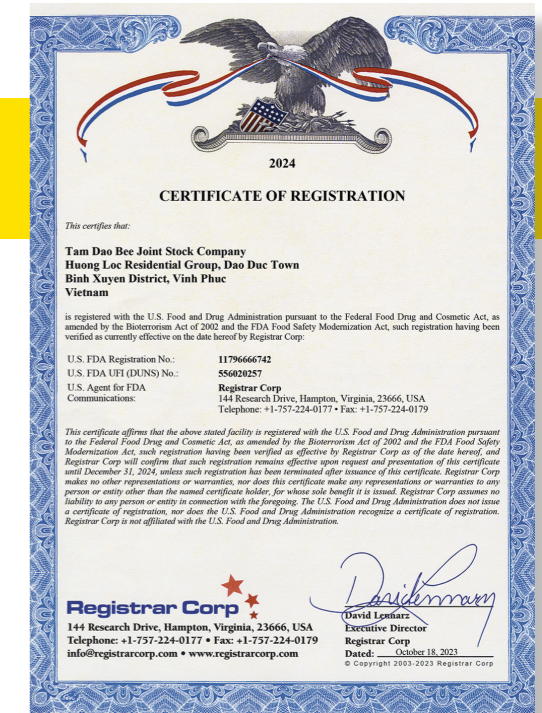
2024

CERTIFICATE OF REGISTRATION

This certifies that:

Tam Dao Bee Joint Stock Company
Huong Loc Residential Group, Dao Duc Town
Binh Xuyen District, Vinh Phuc
Vietnam

is registered with the U.S. Food and Drug Administration pursuant to the Federal Food Drug and Cosmetic Act, as amended by the Bioterrorism Act of 2002 and the FDA Food Safety Modernization Act, such registration having been verified as currently effective on the date hereof by Registrar Corp:

| | |
|---|---|
| U.S. FDA Registration No.: | 11796666742 |
| U.S. FDA UFI (DUNS) No.: | 556020257 |
| U.S. Agent for FDA Communications: | Registrar Corp 144 Research Drive, Hampton, Virginia, 23666, USA Telephone: +1-757-224-0177 • Fax: +1-757-224-0179 |

This certificate affirms that the above stated facility is registered with the U.S. Food and Drug Administration pursuant to the Federal Food Drug and Cosmetic Act, as amended by the Bioterrorism Act of 2002 and the FDA Food Safety Modernization Act, such registration having been verified as effective by Registrar Corp as of the date hereof, and Registrar Corp will confirm that such registration remains effective upon request and presentation of this certificate until December 31, 2024, unless such registration has been terminated after issuance of this certificate. Registrar Corp makes no other representations or warranties, nor does this certificate make any representations or warranties to any person or entity other than the named certificate holder, for whose sole benefit it is issued. Registrar Corp assumes no liability to any person or entity in connection with the foregoing. The U.S. Food and Drug Administration does not issue a certificate of registration, nor does the U.S. Food and Drug Administration recognize a certificate of registration. Registrar Corp is not affiliated with the U.S. Food and Drug Administration.

Registrar Corp
144 Research Drive, Hampton, Virginia, 23666, USA
Telephone: +1-757-224-0177 • Fax: +1-757-224-0179
info@registrarcorp.com • www.registrarcorp.com

David Lennarz
David Lennarz
Executive Director
Registrar Corp
Dated: October 18, 2023
© Copyright 2003-2023 Registrar Corp